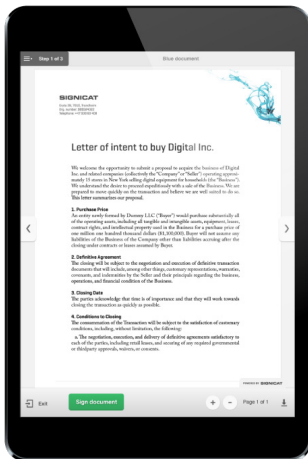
Step 1 of 3

Blue document

SIGNICAT

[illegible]

Letter of intent to buy Digital Inc.

We welcome the opportunity to submit a proposal to acquire the business of Digital Inc. and related companies (collectively the "Company" or "Seller") operating approximately 15 stores in New York selling digital equipment for household (the "Business"). We understand the desire to proceed expeditiously with a sale of the Business. We are prepared to move quickly on the transaction and believe we are well suited to do so. This letter summarizes our proposal.

1. Purchase Price
An entity newly formed by Doemay LLC ("Buyer") would purchase substantially all of the operating assets, including all tangible and intangible assets, equipment, leases, contract rights, and intellectual property used in the Business for a purchase price of one million one hundred thousand dollars ($1,100,000). Buyer will not assume any liabilities of the Business of the Company other than liabilities accruing after the closing under contracts or leases assumed by Buyer.

2. Definitive Agreement
The closing will be subject to the negotiation and execution of definitive transaction documents that will include, among other things, customary representations, warranties, covenants, and indemnities by the Seller and their principals regarding the business, operations, and financial condition of the Business.

3. Closing Date
The parties acknowledge that time is of importance and that they will work towards closing the transaction as quickly as possible.

4. Conditions to Closing
The consummation of the Transaction will be subject to the satisfaction of customary conditions, including, without limitation, the following:

a. The negotiation, execution, and delivery of definitive agreements satisfactory to each of the parties, including retail leases, and receipt of any required governmental or third-party approvals, waivers, or consents.

POWERED BY SIGNICAT

Exit

Sign document

Page 1 of 1